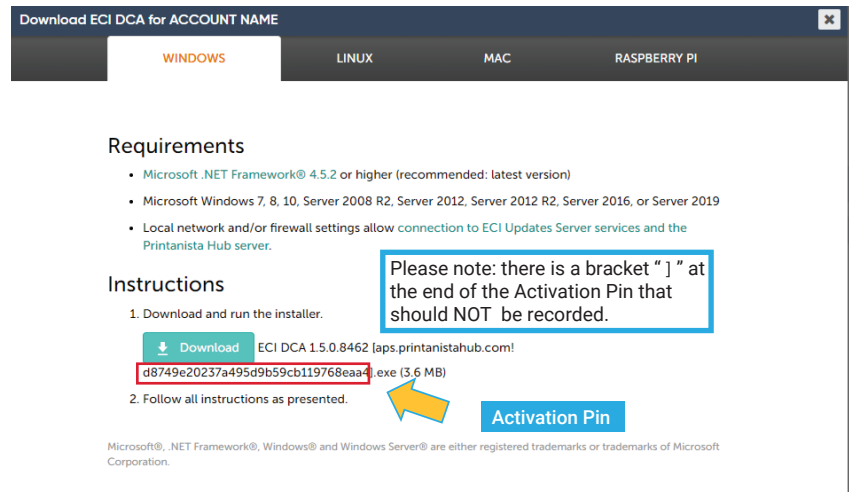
Download ECI DCA for ACCOUNT NAME

✖

WINDOWS

LINUX

MAC

RASPBERRY PI

Requirements

- Microsoft .NET Framework® 4.5.2 or higher (recommended: latest version)
- Microsoft Windows 7, 8, 10, Server 2008 R2, Server 2012, Server 2012 R2, Server 2016, or Server 2019
- Local network and/or firewall settings allow connection to ECI Updates Server services and the Printanista Hub server.

Please note: there is a bracket " ] " at the end of the Activation Pin that should NOT be recorded.

Instructions

1. Download and run the installer.

Download

ECI DCA 1.5.0.8462 [aps.printanistahub.com!d8749e20237a495d9b59cb119768eaa4].exe (3.6 MB)

Activation Pin

2. Follow all instructions as presented.

Microsoft®, .NET Framework®, Windows® and Windows Server® are either registered trademarks or trademarks of Microsoft Corporation.